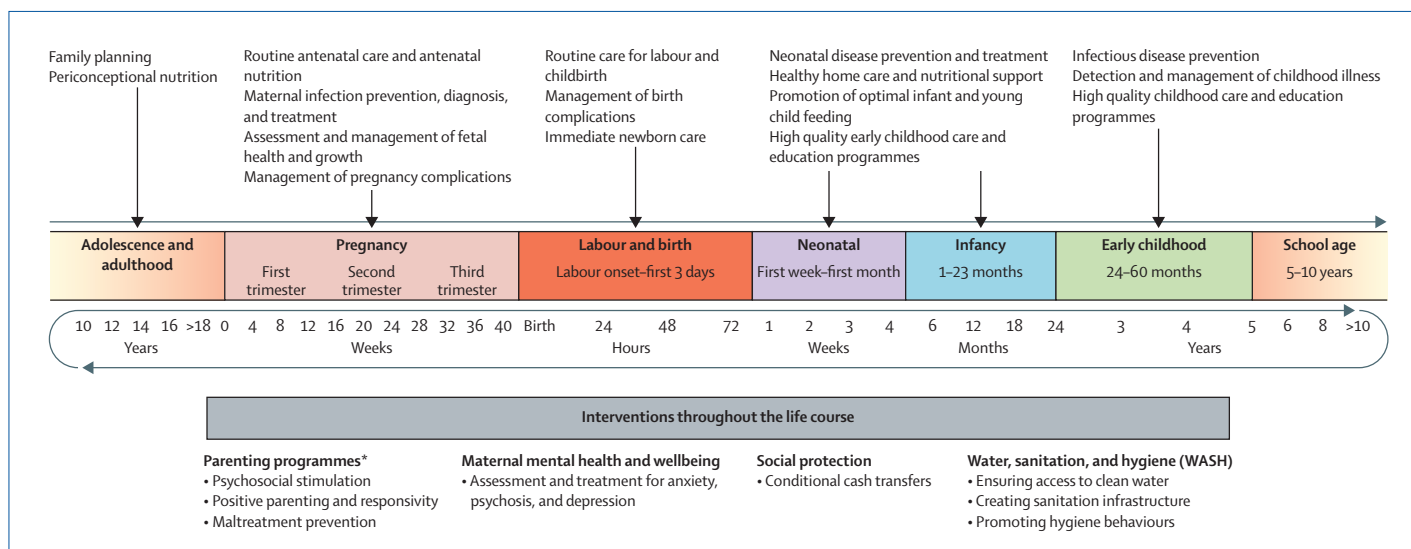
Family planning
Periconceptional nutrition

Routine antenatal care and antenatal nutrition
Maternal infection prevention, diagnosis, and treatment
Assessment and management of fetal health and growth
Management of pregnancy complications

Routine care for labour and childbirth
Management of birth complications
Immediate newborn care

Neonatal disease prevention and treatment
Healthy home care and nutritional support
Promotion of optimal infant and young child feeding
High quality early childhood care and education programmes

Infectious disease prevention
Detection and management of childhood illness
High quality childhood care and education programmes

| Adolescence and adulthood | Pregnancy<br>First trimester, Second trimester, Third trimester | Labour and birth<br>Labour onset–first 3 days | Neonatal<br>First week–first month | Infancy<br>1–23 months | Early childhood<br>24–60 months | School age<br>5–10 years |
|---|---|---|---|---|---|---|

10 12 14 16 >18 Years 0 4 8 12 16 20 24 28 32 36 40 Weeks Birth 24 48 72 Hours 1 2 3 4 Weeks 6 12 18 24 Months 3 4 5 6 8 >10 Years

Interventions throughout the life course

Parenting programmes*
• Psychosocial stimulation
• Positive parenting and responsivity
• Maltreatment prevention

Maternal mental health and wellbeing
• Assessment and treatment for anxiety, psychosis, and depression

Social protection
• Conditional cash transfers

Water, sanitation, and hygiene (WASH)
• Ensuring access to clean water
• Creating sanitation infrastructure
• Promoting hygiene behaviours